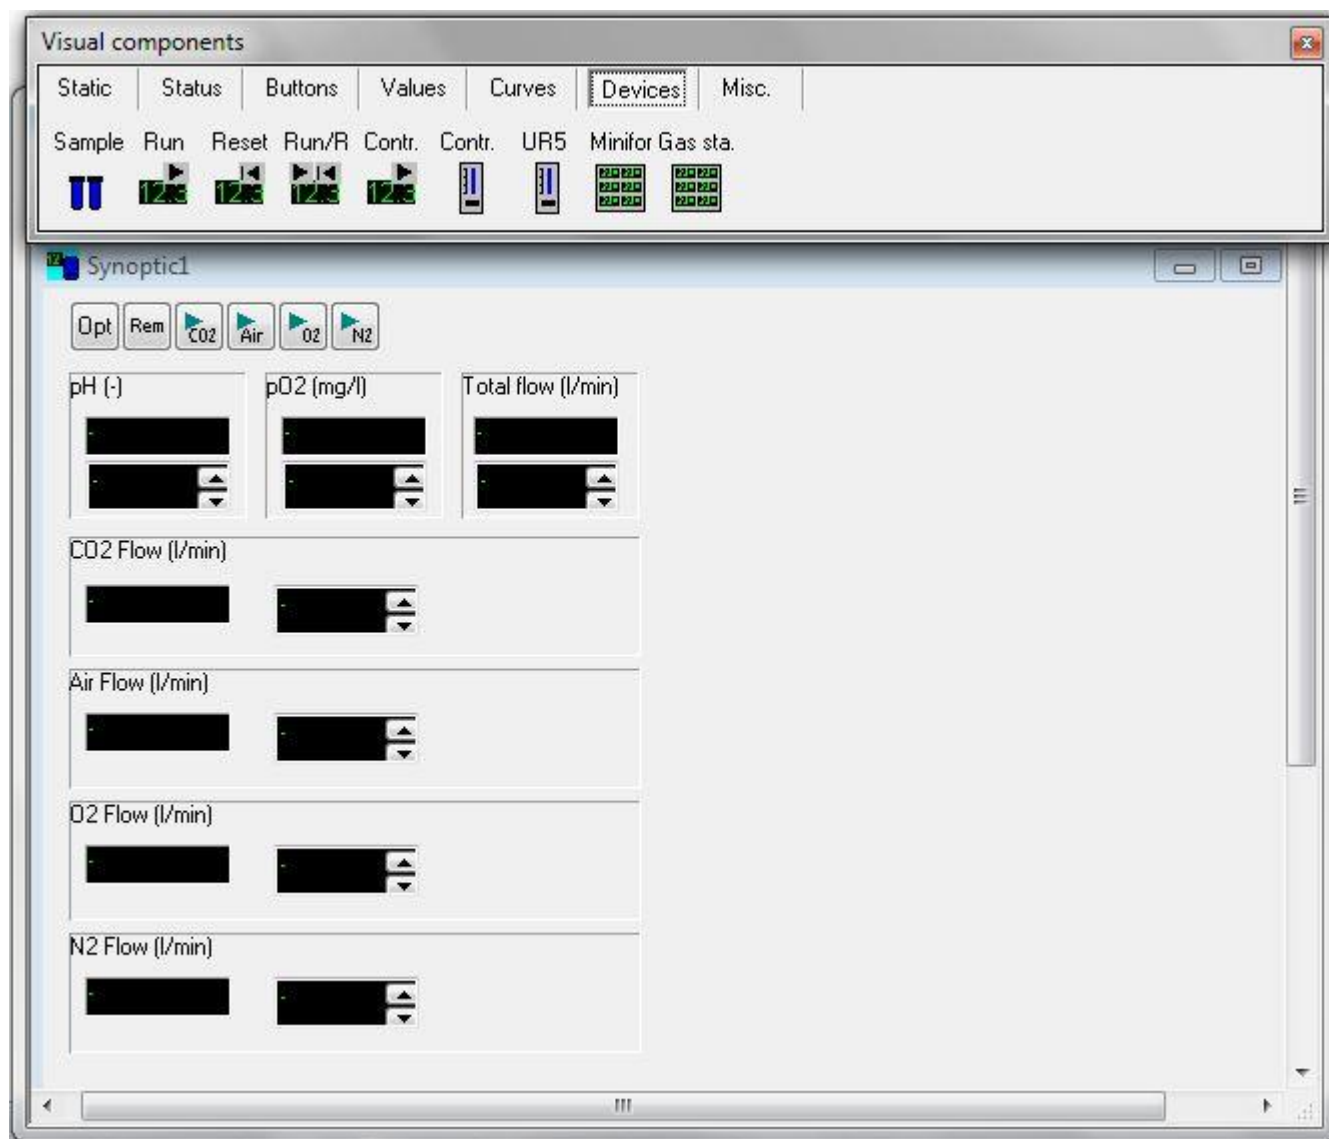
Visual components

Static | Status | Buttons | Values | Curves | Devices | Misc.

Sample Run Reset Run/R Contr. Contr. UR5 Minifor Gas sta.

Synoptic1

Opt Rem CO2 Air O2 N2

pH (-)

pO2 (mg/l)

Total flow (l/min)

CO2 Flow (l/min)

Air Flow (l/min)

O2 Flow (l/min)

N2 Flow (l/min)